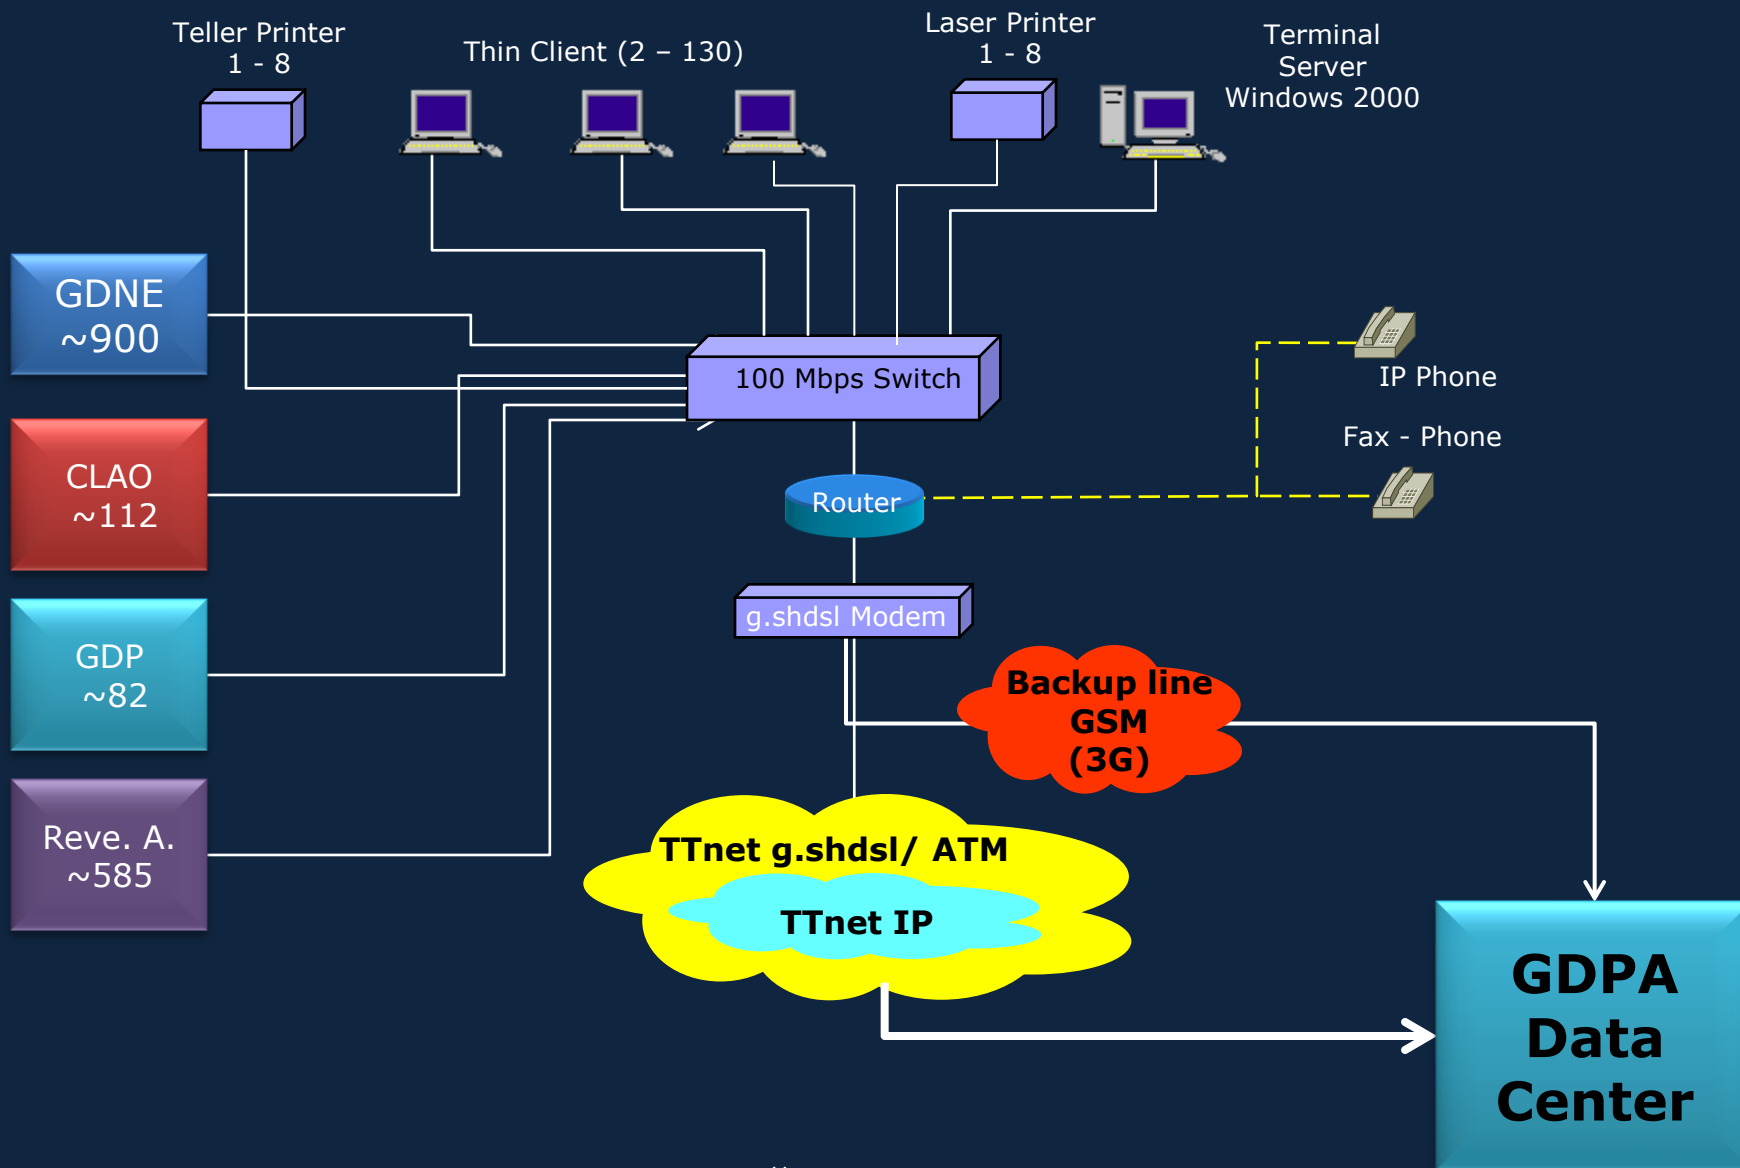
Teller Printer
1 - 8

Thin Client (2 – 130)

Laser Printer
1 - 8

Terminal
Server
Windows 2000

GDNE
~900

100 Mbps Switch

IP Phone

Fax - Phone

CLAO
~112

Router

g.shdsl Modem

GDP
~82

Backup line
GSM
(3G)

Reve. A.
~585

TTnet g.shdsl/ ATM

TTnet IP

GDPA
Data
Center